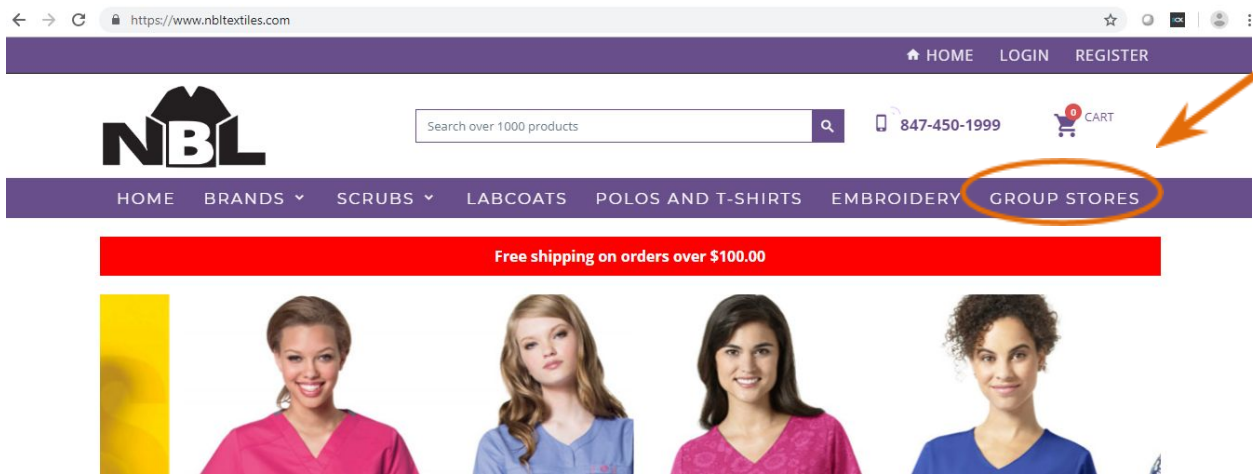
https://www.nbltextiles.com

HOME LOGIN REGISTER

NBL

Search over 1000 products

847-450-1999

0 CART

HOME BRANDS SCRUBS LABCOATS POLOS AND T-SHIRTS EMBROIDERY GROUP STORES

Free shipping on orders over $100.00